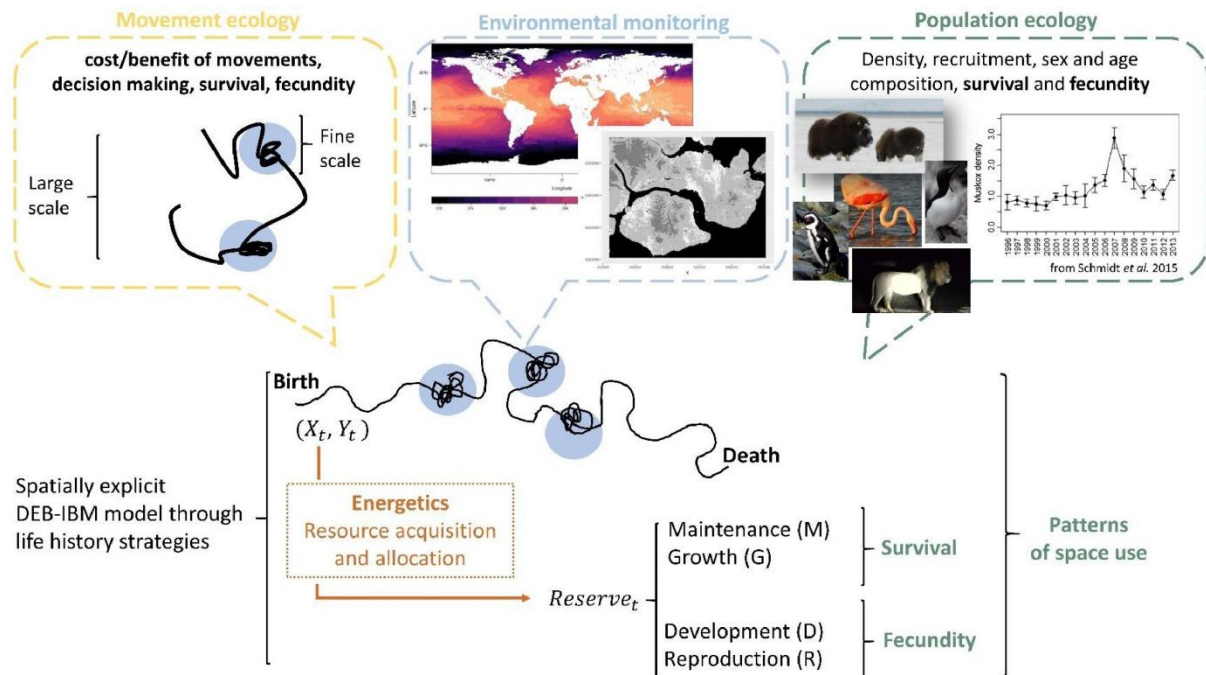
Movement ecology

cost/benefit of movements, decision making, survival, fecundity

Fine scale

Large scale

Environmental monitoring

Population ecology

Density, recruitment, sex and age composition, survival and fecundity

Muskox density

1996 1997 1998 1999 2000 2001 2002 2003 2004 2005 2006 2007 2008 2009 2010 2011 2012 2013

from Schmidt et al. 2015

Birth

$(X_t, Y_t)$

Death

Spatially explicit DEB-IBM model through life history strategies

Energetics
Resource acquisition and allocation

$Reserve_t$

Maintenance (M)
Growth (G)

Survival

Development (D)
Reproduction (R)

Fecundity

Patterns of space use